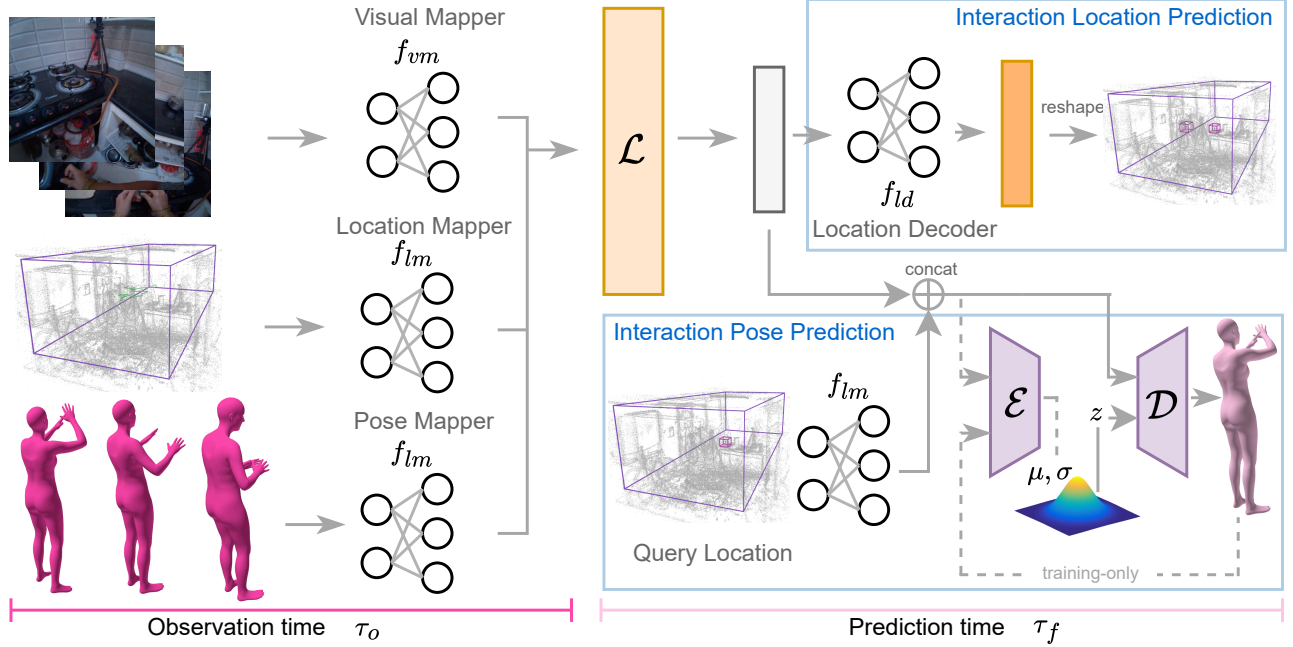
Visual Mapper
$f_{vm}$

Location Mapper
$f_{lm}$

Pose Mapper
$f_{lm}$

$\mathcal{L}$

Interaction Location Prediction
reshape
$f_{ld}$
Location Decoder

concat

Interaction Pose Prediction
$f_{lm}$
Query Location
$\mathcal{E}$
$z$
$\mathcal{D}$
$\mu, \sigma$
training-only

Observation time $\tau_o$

Prediction time $\tau_f$